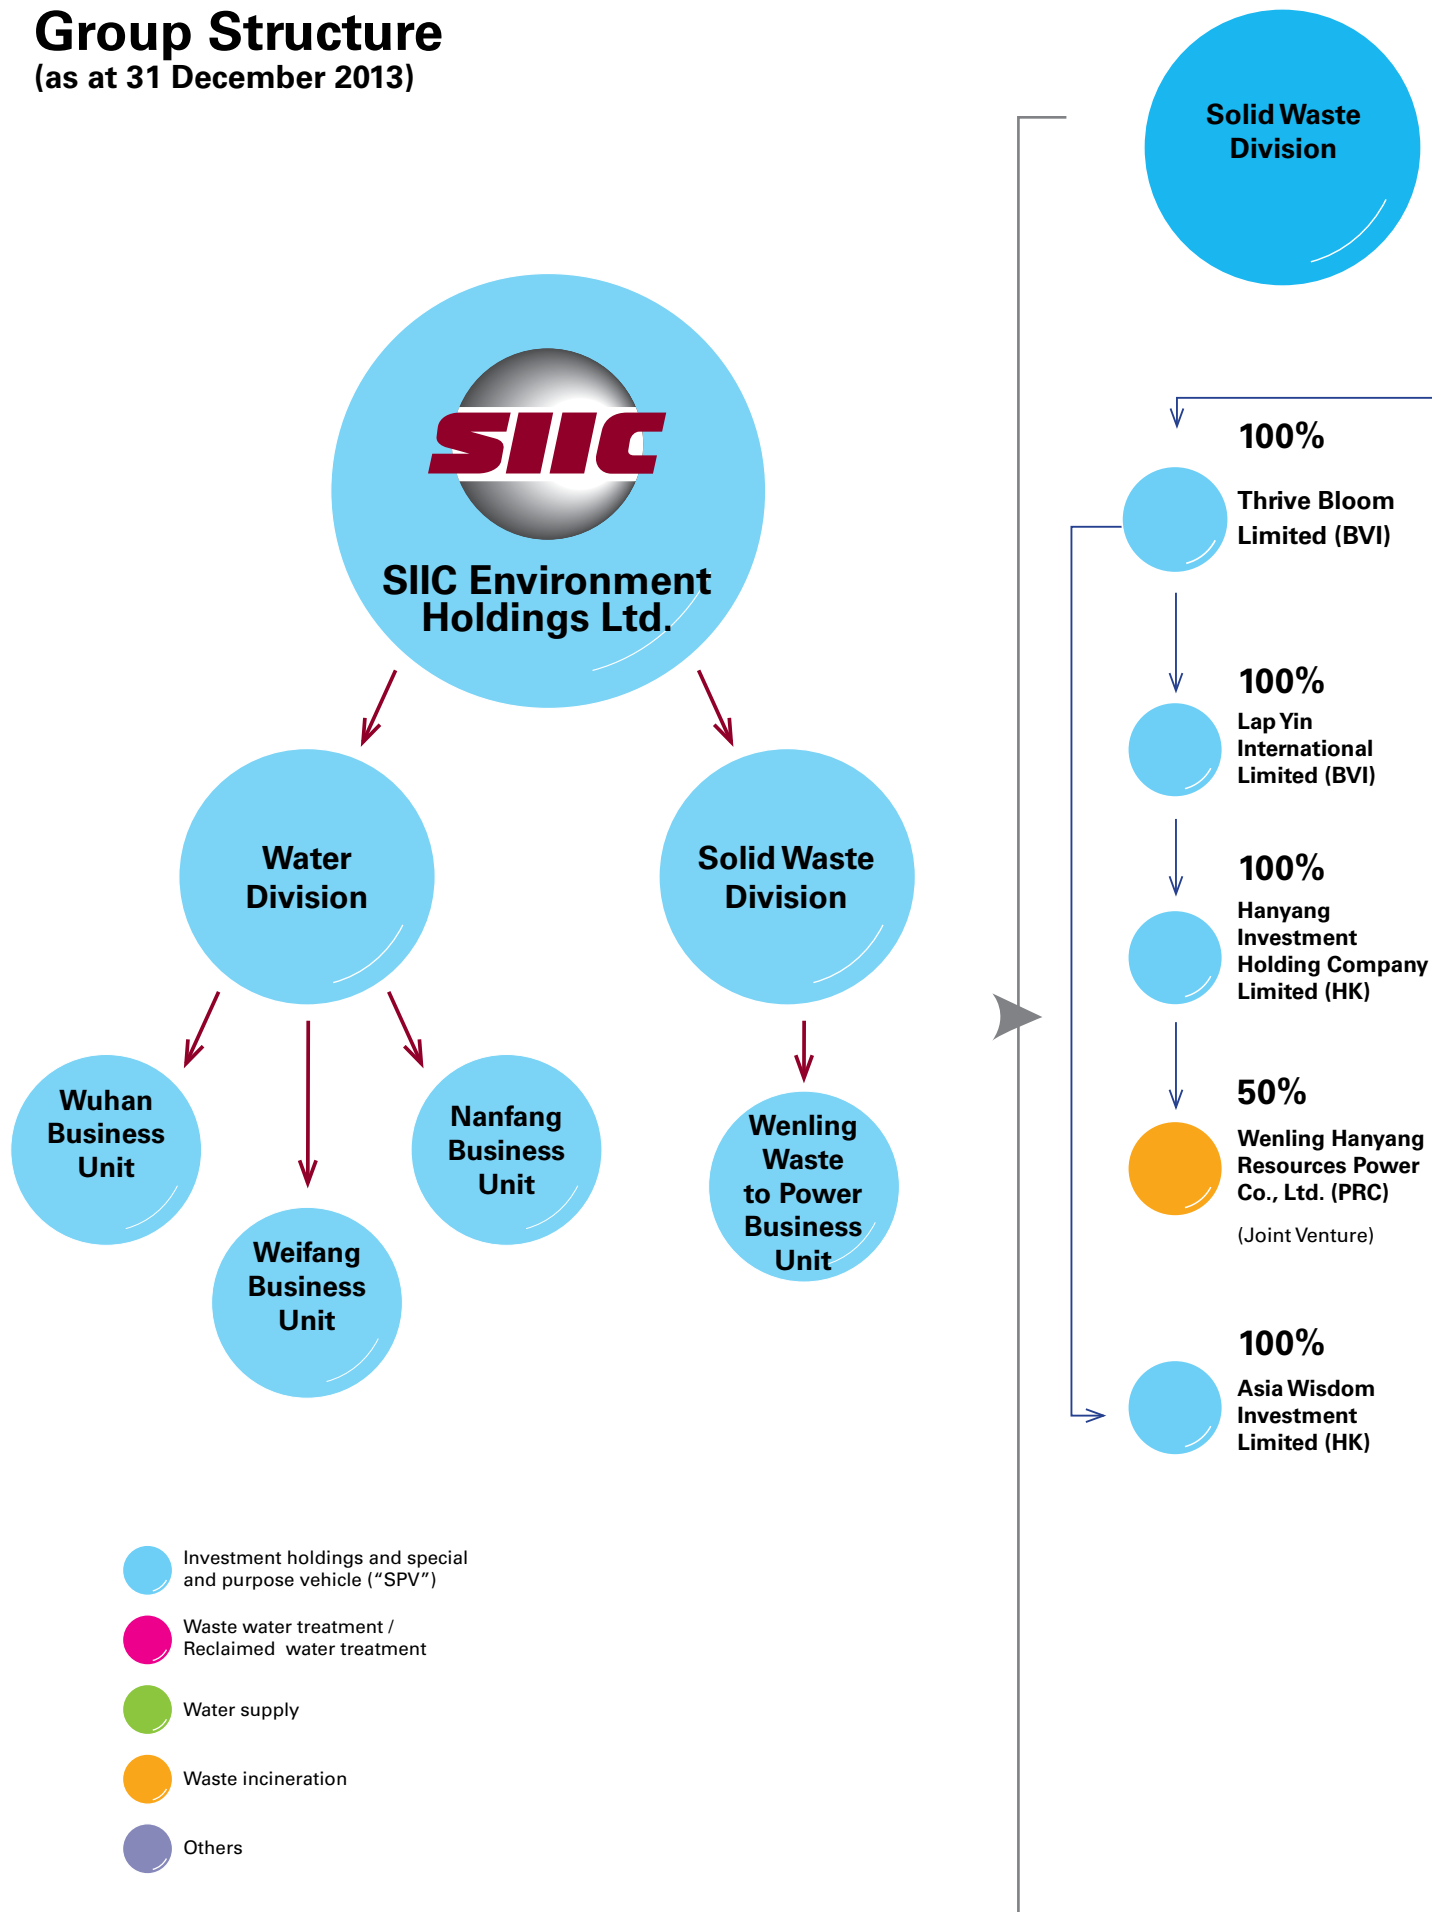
Group Structure
(as at 31 December 2013)

SIIC

SIIC Environment Holdings Ltd.

Water Division

Solid Waste Division

Wuhan Business Unit

Weifang Business Unit

Nanfang Business Unit

Wenling Waste to Power Business Unit

Solid Waste Division

100%
Thrive Bloom Limited (BVI)

100%
Lap Yin International Limited (BVI)

100%
Hanyang Investment Holding Company Limited (HK)

50%
Wenling Hanyang Resources Power Co., Ltd. (PRC)
(Joint Venture)

100%
Asia Wisdom Investment Limited (HK)

Investment holdings and special and purpose vehicle ("SPV")

Waste water treatment / Reclaimed water treatment

Water supply

Waste incineration

Others